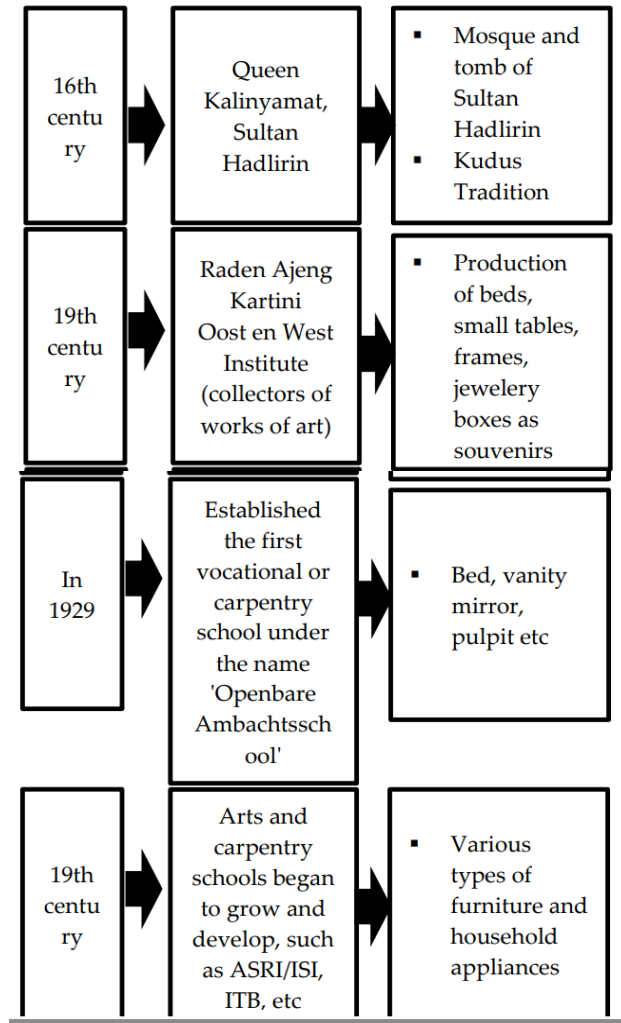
16th century

Queen Kalinyamat, Sultan Hadlirin

- Mosque and tomb of Sultan Hadlirin
- Kudus Tradition

19th century

Raden Ajeng Kartini
Oost en West Institute (collectors of works of art)

- Production of beds, small tables, frames, jewelery boxes as souvenirs

In 1929

Established the first vocational or carpentry school under the name 'Openbare Ambachtsschool'

- Bed, vanity mirror, pulpit etc

19th century

Arts and carpentry schools began to grow and develop, such as ASRI/ISI, ITB, etc

- Various types of furniture and household appliances